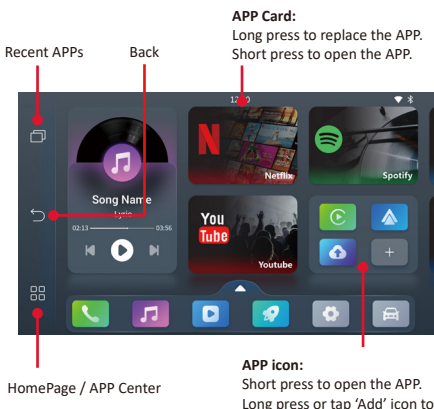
APP Card:
Long press to replace the APP.
Short press to open the APP.

Recent APPs

Back

12:00

Netflix

Spotify

Song Name

Lyric

02:13

03:56

You Tube

Youtube

HomePage / APP Center

APP icon:
Short press to open the APP.
Long press or tap 'Add' icon to